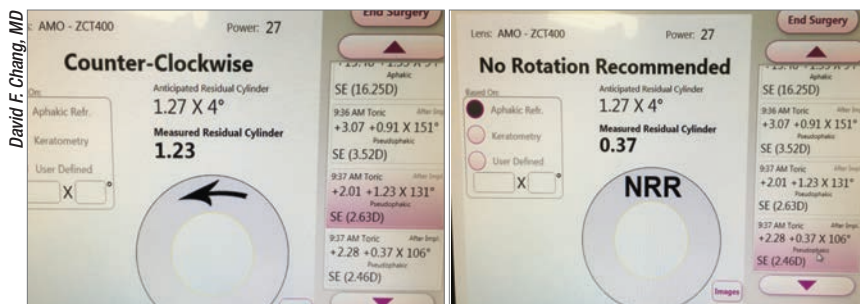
David F. Chang, MD

s: AMO - ZCT400

Power: 27

End Surgery

Counter-Clockwise

d On:

Aphakic Refr.

Keratometry

User Defined

X

Anticipated Residual Cylinder

1.27 X 4°

Measured Residual Cylinder

1.23

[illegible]

Aphakic

SE (16.25D)

9:36 AM Toric

+3.07 +0.91 X 151°

Pseudophakic

SE (3.52D)

9:37 AM Toric

+2.01 +1.23 X 131°

Pseudophakic

SE (2.63D)

9:37 AM Toric

After Impl.

+2.28 +0.37 X 106°

Pseudophakic

SE (2.46D)

Lens: AMO - ZCT400

Power: 27

End Surgery

No Rotation Recommended

Based On:

Aphakic Refr.

Keratometry

User Defined

X

Anticipated Residual Cylinder

1.27 X 4°

Measured Residual Cylinder

0.37

NRR

Images

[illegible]

Aphakic

SE (16.25D)

9:36 AM Toric

After Impl.

+3.07 +0.91 X 151°

Pseudophakic

SE (3.52D)

9:37 AM Toric

After Impl.

+2.01 +1.23 X 131°

Pseudophakic

SE (2.63D)

9:37 AM Toric

After Impl.

+2.28 +0.37 X 106°

Pseudophakic

SE (2.46D)